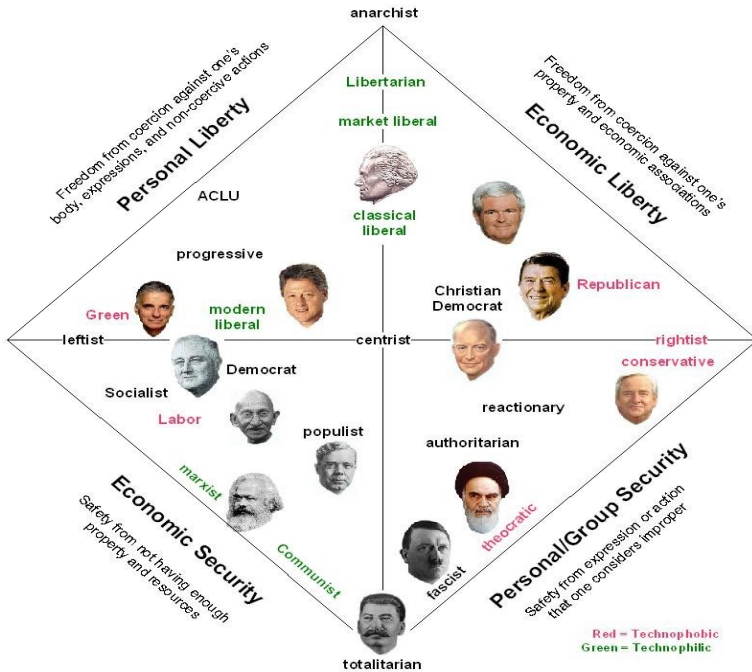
anarchist

Personal Liberty

Freedom from coercion against one's body, expressions, and non-coercive actions

Economic Liberty

Freedom from coercion against one's property and economic associations

Libertarian

market liberal

classical liberal

ACLU

progressive

Green

modern liberal

Christian Democrat

Republican

leftist

centrist

rightist

Democrat

conservative

Socialist

Labor

reactionary

populist

authoritarian

marxist

theocratic

Communist

fascist

Economic Security

Safety from not having enough property and resources

Personal/Group Security

Safety from expression or action that one considers improper

totalitarian

Red = Technophobic
Green = Technophilic